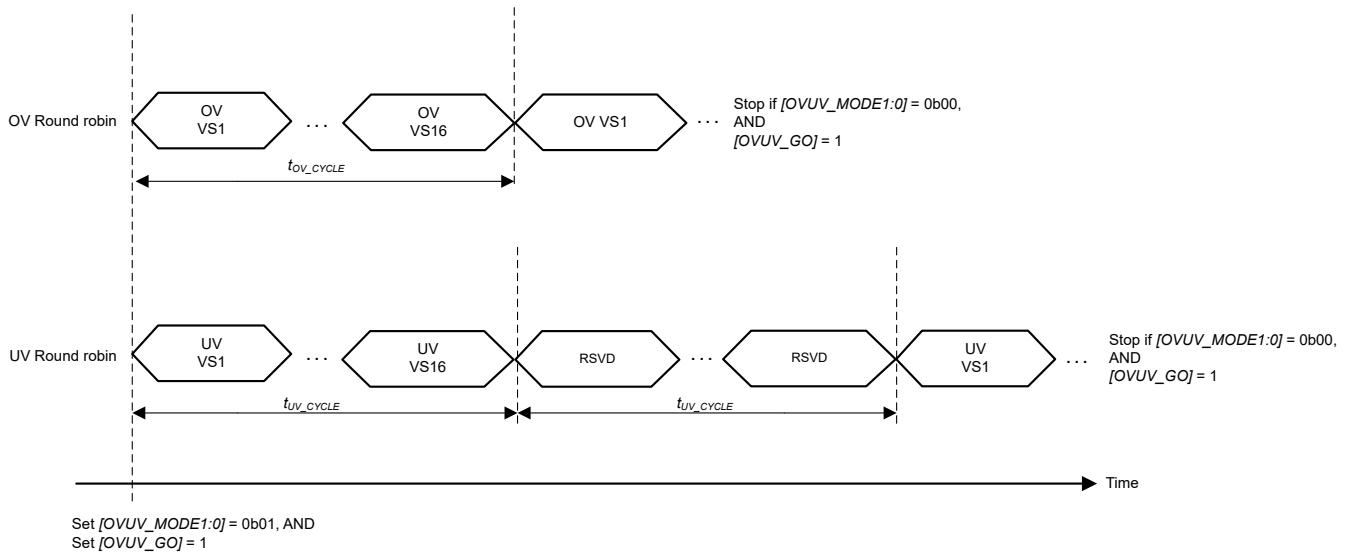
OV Round robin

OV VS1

...

OV VS16

OV VS1

...

Stop if *[OVUV_MODE1:0]* = 0b00, AND *[OVUV_GO]* = 1

$t_{OV\_CYCLE}$

UV Round robin

UV VS1

...

UV VS16

RSVD

...

RSVD

UV VS1

...

Stop if *[OVUV_MODE1:0]* = 0b00, AND *[OVUV_GO]* = 1

$t_{UV\_CYCLE}$

$t_{UV\_CYCLE}$

Time

Set *[OVUV_MODE1:0]* = 0b01, AND
Set *[OVUV_GO]* = 1